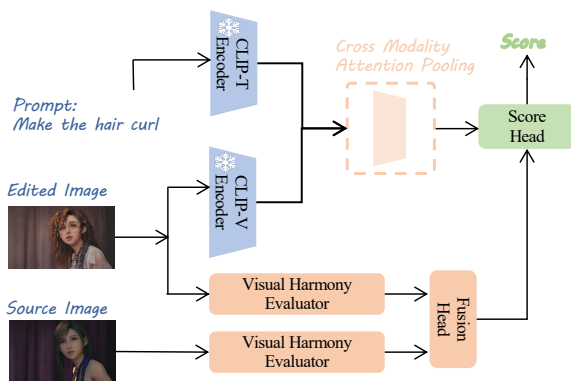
Score

CLIP-T Encoder

Cross Modality Attention Pooling

Prompt:
Make the hair curl

Score Head

Edited Image

CLIP-V Encoder

Visual Harmony Evaluator

Fusion Head

Source Image

Visual Harmony Evaluator